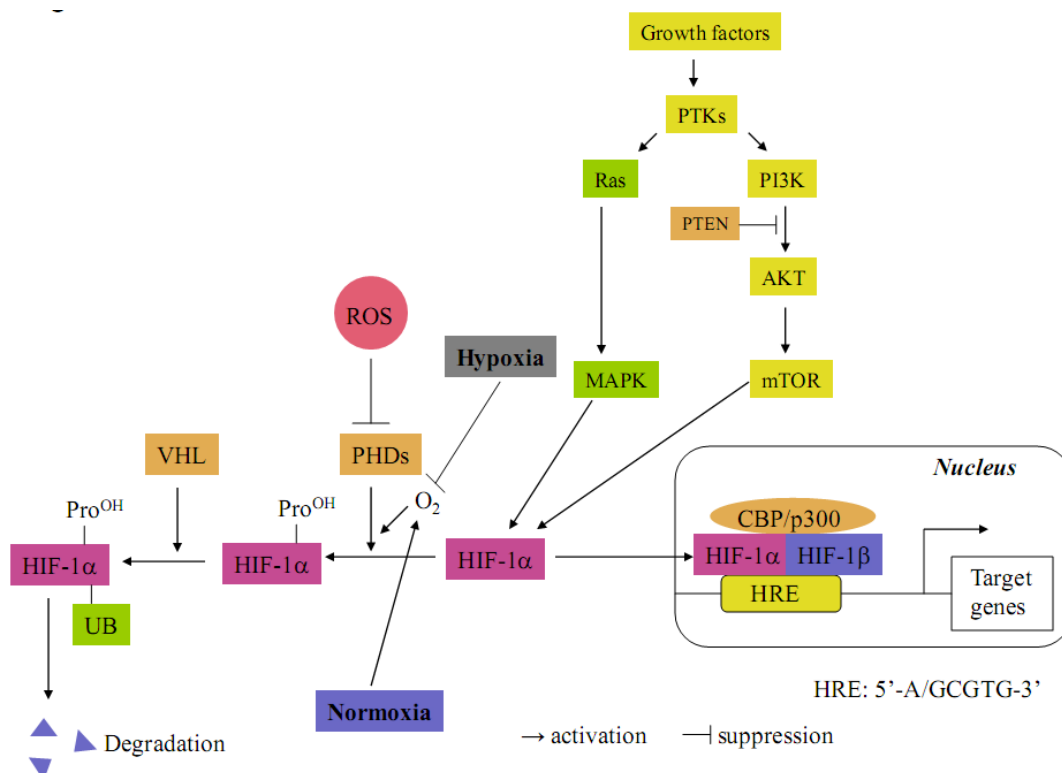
Growth factors

PTKs

Ras

PI3K

PTEN

AKT

ROS

Hypoxia

MAPK

mTOR

VHL

PHDs

Nucleus

Pro$^{OH}$

Pro$^{OH}$

$O_2$

CBP/p300

HIF-1α

HIF-1α

HIF-1α

HIF-1α

HIF-1β

Target genes

HRE

UB

HRE: 5'-A/GCGTG-3'

Normoxia

Degradation

→ activation ⊣ suppression